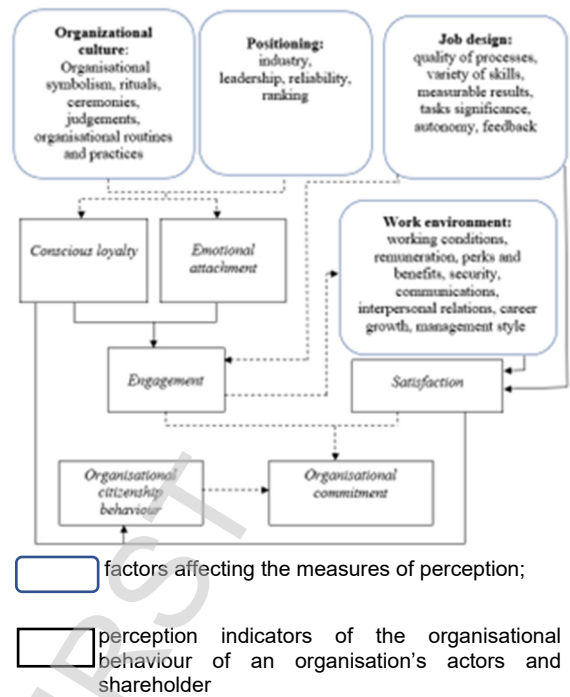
**Organizational culture**: Organisational symbolism, rituals, ceremonies, judgements, organisational routines and practices

**Positioning:** industry, leadership, reliability, ranking

**Job design:** quality of processes, variety of skills, measurable results, tasks significance, autonomy, feedback

*Conscious loyalty*

*Emotional attachment*

**Work environment:** working conditions, remuneration, perks and benefits, security, communications, interpersonal relations, career growth, management style

*Engagement*

*Satisfaction*

*Organisational citizenship behaviour*

*Organisational commitment*

factors affecting the measures of perception;

perception indicators of the organisational behaviour of an organisation's actors and shareholder